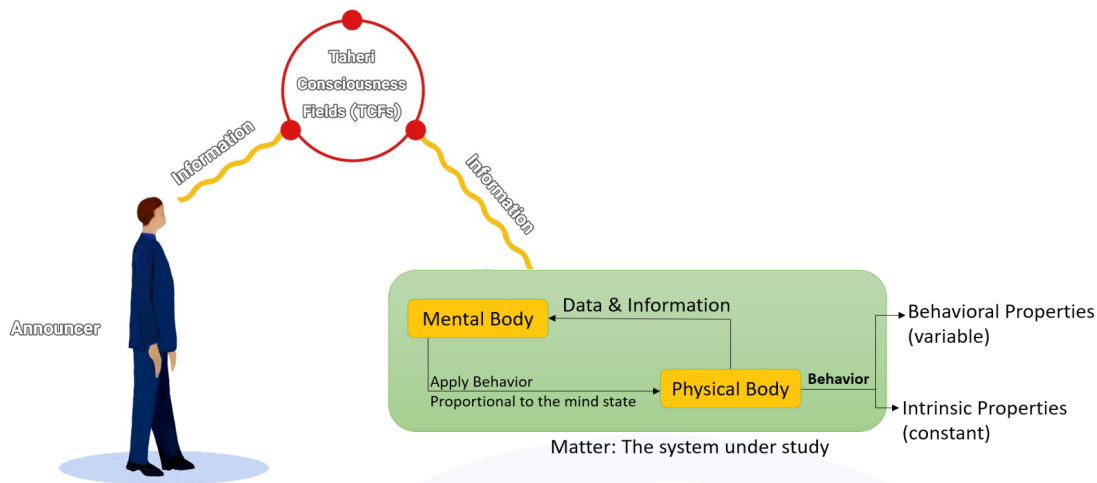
Taheri Consciousness Fields (TCFs)

Information

Information

Announcer

Mental Body

Data & Information

Apply Behavior Proportional to the mind state

Physical Body

Behavior

Behavioral Properties (variable)

Intrinsic Properties (constant)

Matter: The system under study